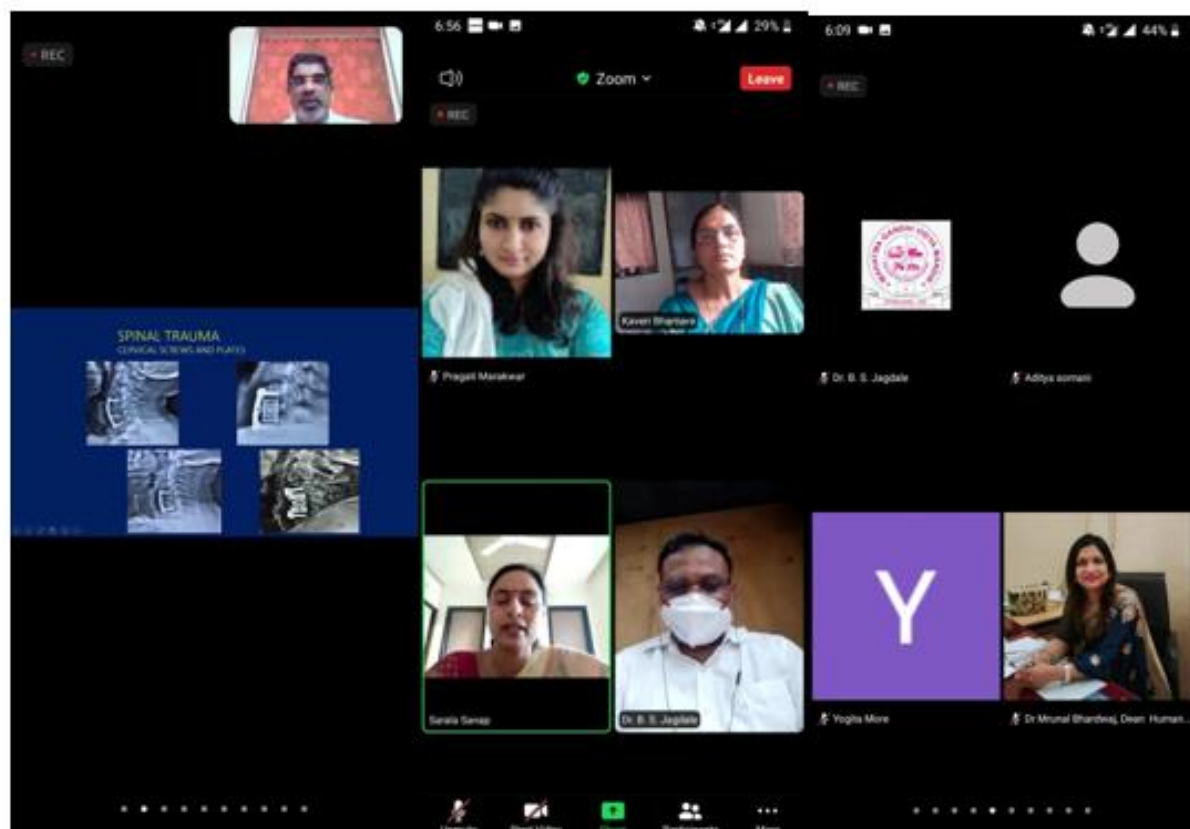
REC

SPINAL TRAUMA
CERVICAL SCREWS AND PLATES

6:56

29%

Zoom

Leave

REC

Kaveri Bhamare

Pragati Marakwar

Sarala Sanap

Dr. B. S. Jagdale

6:09

44%

REC

Dr. B. S. Jagdale

Aditya somani

Y

Yogita More

Dr Mrunal Bhardwaj, Dean Human...